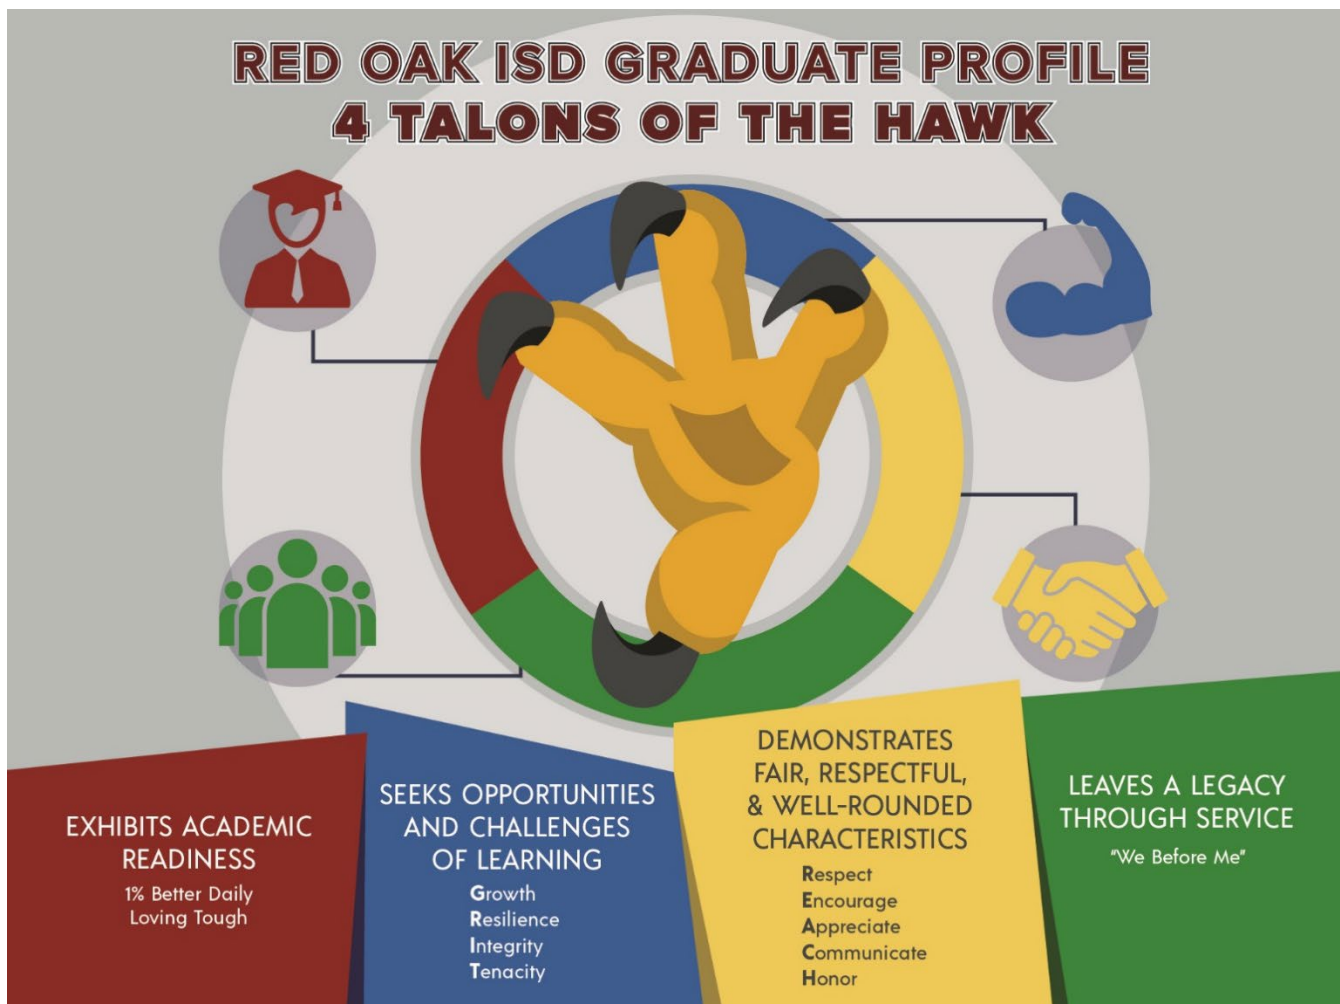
RED OAK ISD GRADUATE PROFILE
4 TALONS OF THE HAWK

EXHIBITS ACADEMIC READINESS
1% Better Daily
Loving Tough

SEEKS OPPORTUNITIES AND CHALLENGES OF LEARNING
Growth
Resilience
Integrity
Tenacity

DEMONSTRATES FAIR, RESPECTFUL, & WELL-ROUNDED CHARACTERISTICS
Respect
Encourage
Appreciate
Communicate
Honor

LEAVES A LEGACY THROUGH SERVICE
"We Before Me"